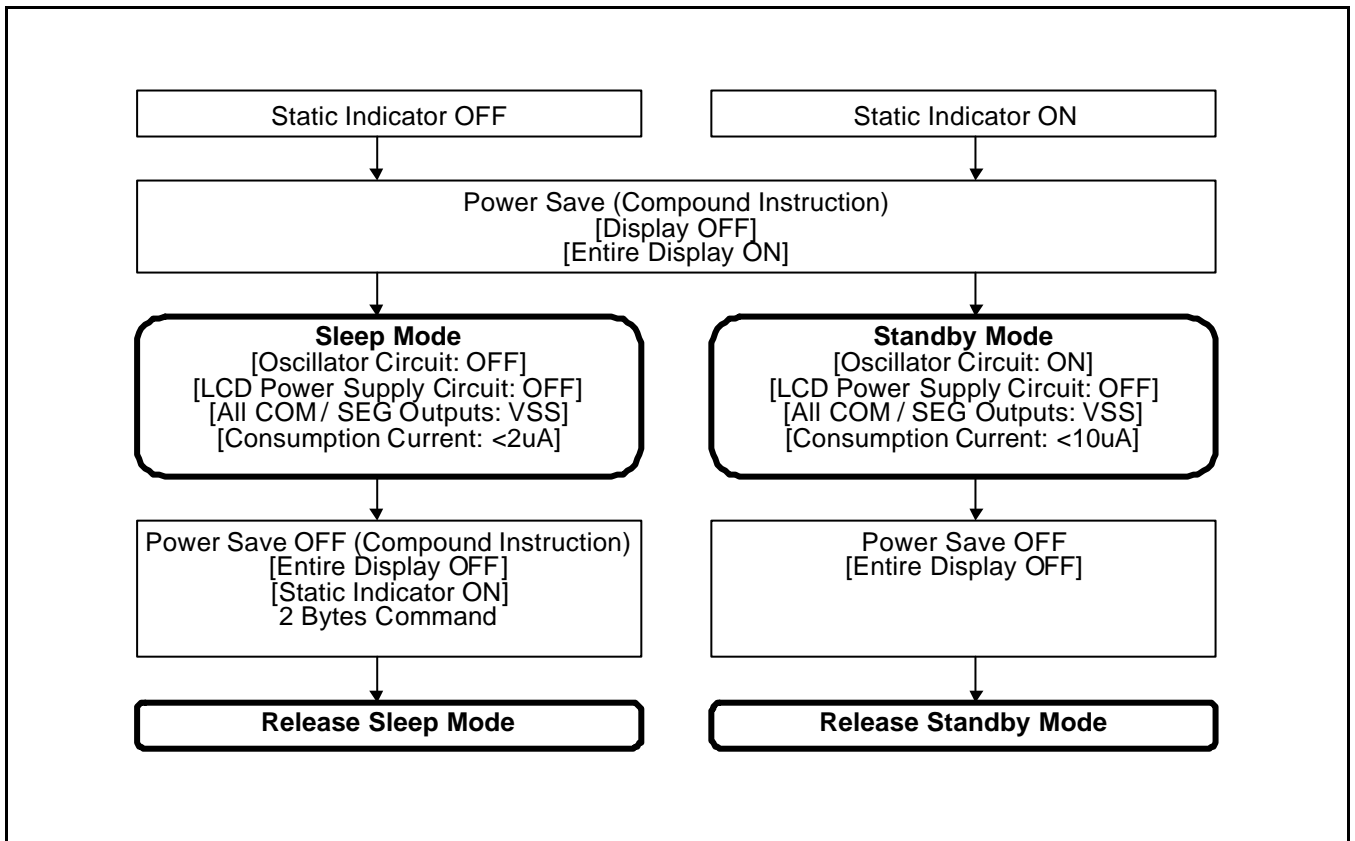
Static Indicator OFF

Static Indicator ON

Power Save (Compound Instruction)
[Display OFF]
[Entire Display ON]

**Sleep Mode**
[Oscillator Circuit: OFF]
[LCD Power Supply Circuit: OFF]
[All COM / SEG Outputs: VSS]
[Consumption Current: <2uA]

**Standby Mode**
[Oscillator Circuit: ON]
[LCD Power Supply Circuit: OFF]
[All COM / SEG Outputs: VSS]
[Consumption Current: <10uA]

Power Save OFF (Compound Instruction)
[Entire Display OFF]
[Static Indicator ON]
2 Bytes Command

Power Save OFF
[Entire Display OFF]

**Release Sleep Mode**

**Release Standby Mode**